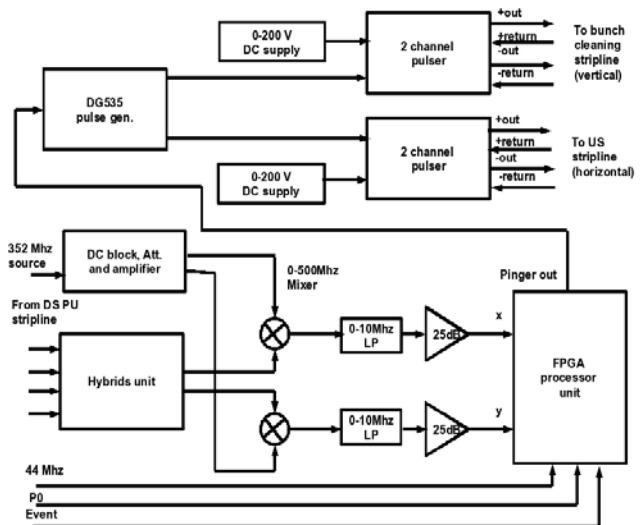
0-200 V
DC supply

2 channel
pulser

+out
+return
-out
-return

To bunch
cleaning
stripline
(vertical)

DG535
pulse gen.

2 channel
pulser

+out
+return
-out
-return

To US
stripline
(horizontal)

0-200 V
DC supply

352 Mhz
source

DC block, Att.
and amplifier

0-500Mhz
Mixer

Pinger out

From DS PU
stripline

0-10Mhz
LP

25dB

x

Hybrids unit

FPGA
processor
unit

0-10Mhz
LP

25dB

y

44 Mhz

P0

Event